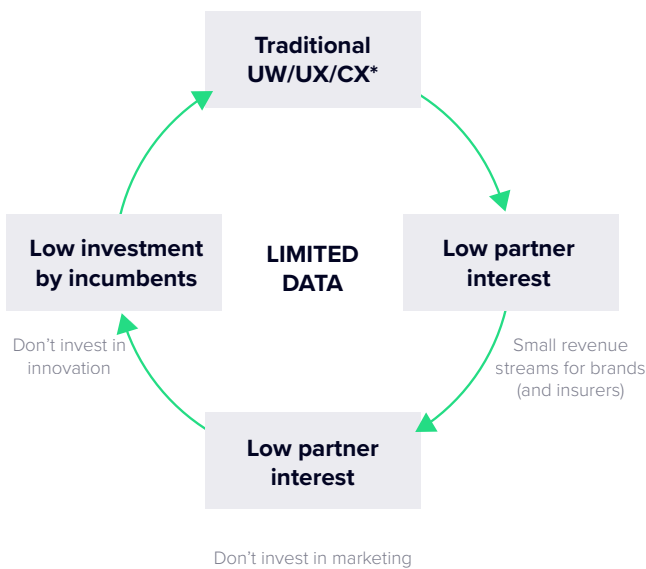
Traditional UW/UX/CX*

Low partner interest

Small revenue streams for brands (and insurers)

Low partner interest

Don’t invest in marketing

Low investment by incumbents

Don’t invest in innovation

LIMITED DATA